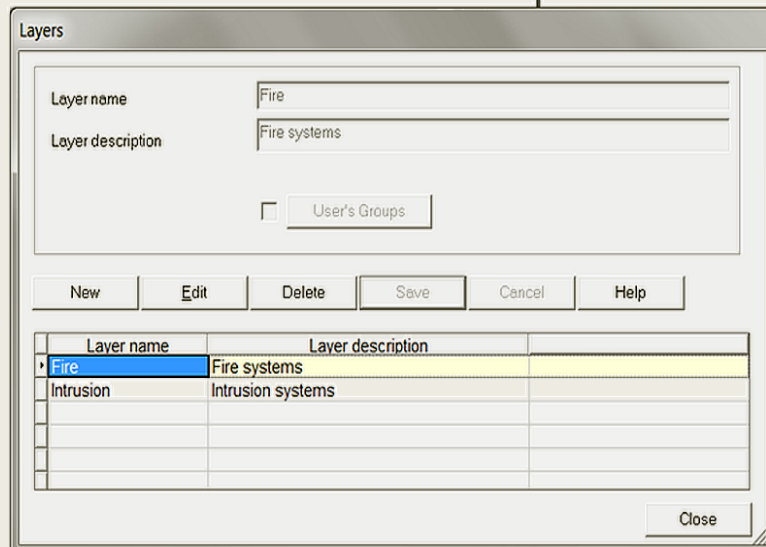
Layers

Layer name Fire

Layer description Fire systems

User's Groups

New Edit Delete Save Cancel Help

| Layer name | Layer description | |
|---|---|---|
| Fire | Fire systems | |
| Intrusion | Intrusion systems | |
| | | |
| | | |
| | | |
| | | |

Close